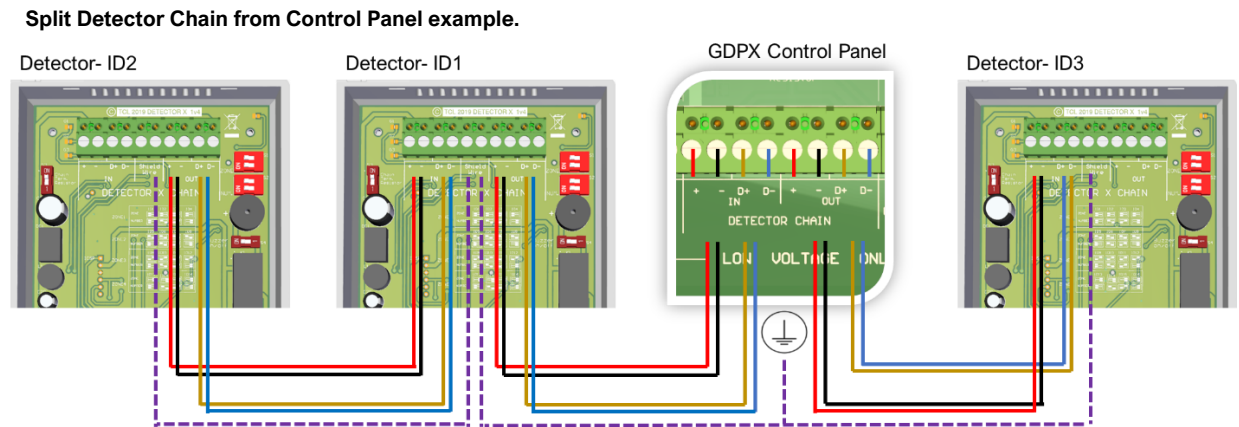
Split Detector Chain from Control Panel example.

Detector- ID2

Detector- ID1

GDPX Control Panel

Detector- ID3

TCL 2019 DETECTOR X 1v4

+ - D+ D- Shield Wire + - D+ D-
IN OUT
DETECTOR X CHAIN

TCL 2019 DETECTOR X 1v4

+ - D+ D- Shield Wire + - D+ D-
IN OUT
DETECTOR X CHAIN

+ - D+ D- + - D+ D-
IN OUT
DETECTOR CHAIN
LOW VOLTAGE ONL

TCL 2019 DETECTOR X 1v4

+ - D+ D- Shield Wire + - D+ D-
IN OUT
DETECTOR X CHAIN